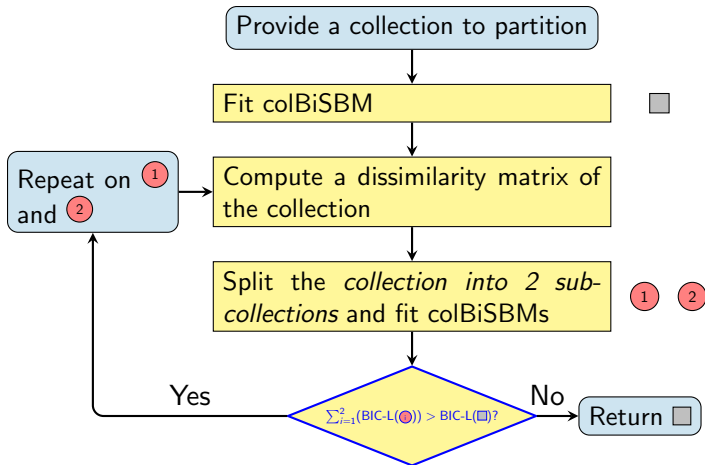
Provide a collection to partition

Fit colBiSBM

Repeat on 1 and 2

Compute a dissimilarity matrix of the collection

Split the *collection into 2 subcollections* and fit colBiSBMs

1 2

Yes

$\sum_{i=1}^{2}$(BIC-L( )) > BIC-L( )?

No

Return